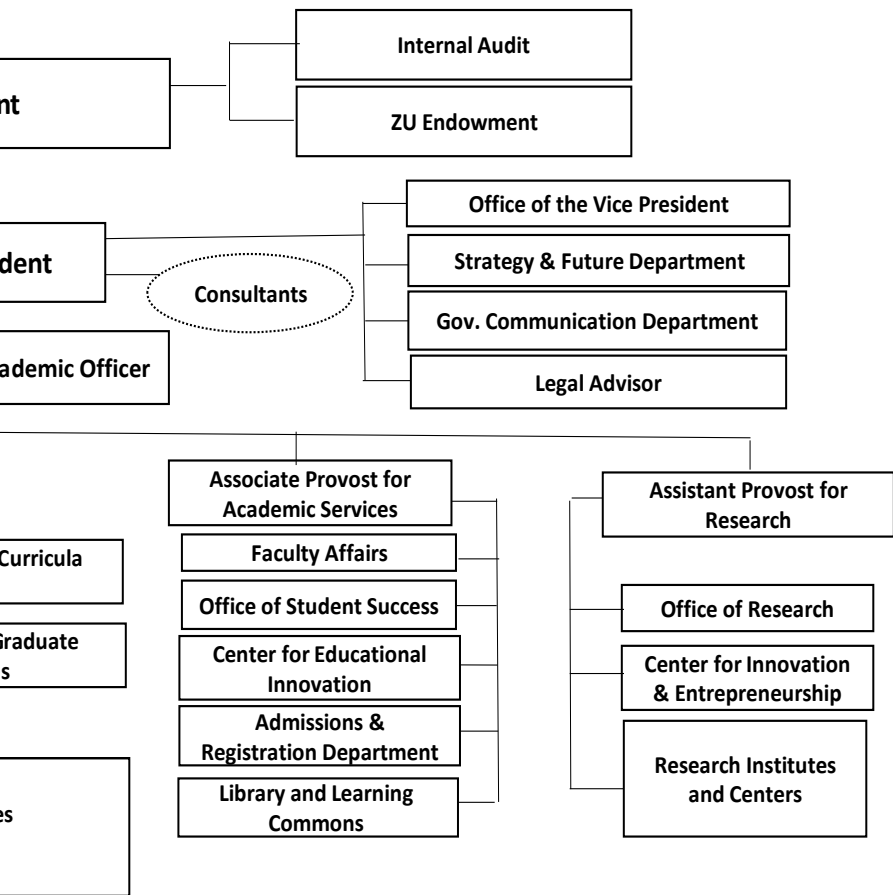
nt

Internal Audit

ZU Endowment

dent

Consultants

Office of the Vice President

Strategy & Future Department

Gov. Communication Department

Legal Advisor

ademic Officer

Curricula

Graduate
s

es

Associate Provost for Academic Services

Faculty Affairs

Office of Student Success

Center for Educational Innovation

Admissions & Registration Department

Library and Learning Commons

Assistant Provost for Research

Office of Research

Center for Innovation & Entrepreneurship

Research Institutes and Centers